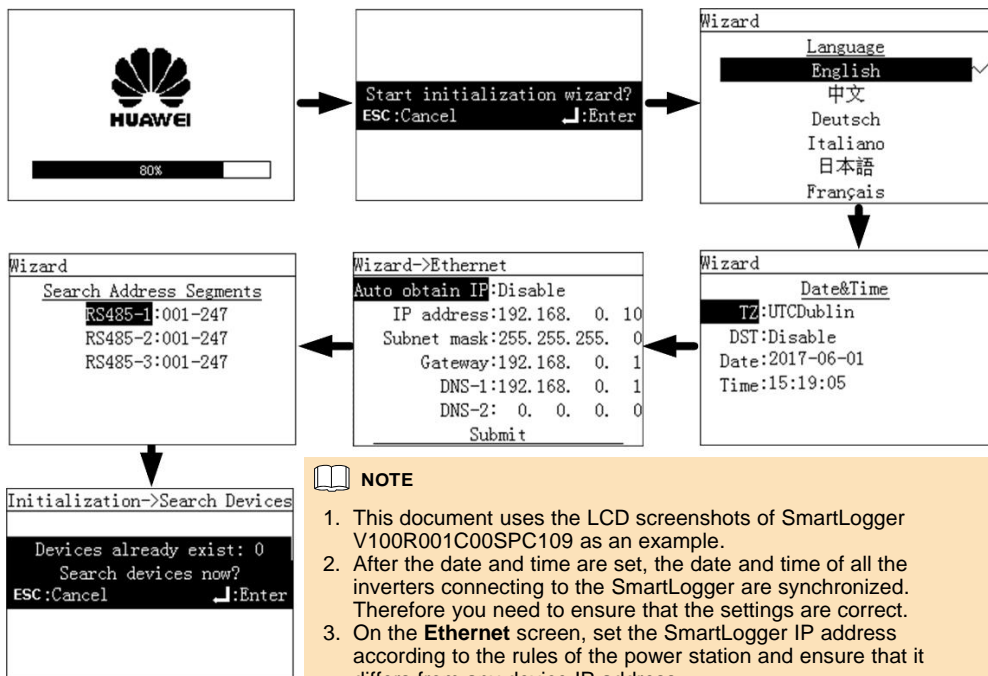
HUAWEI

80%

Start initialization wizard?
ESC:Cancel ↵:Enter

Wizard
Language
English
中文
Deutsch
Italiano
日本語
Français

Wizard
Date&Time
TZ:UTCDublin
DST:Disable
Date:2017-06-01
Time:15:19:05

Wizard->Ethernet
Auto obtain IP:Disable
IP address:192. 168. 0. 10
Subnet mask:255. 255. 255. 0
Gateway:192. 168. 0. 1
DNS-1:192. 168. 0. 1
DNS-2: 0. 0. 0. 0
Submit

Wizard
Search Address Segments
RS485-1:001-247
RS485-2:001-247
RS485-3:001-247

Initialization->Search Devices
Devices already exist: 0
Search devices now?
ESC:Cancel ↵:Enter

NOTE

1. This document uses the LCD screenshots of SmartLogger V100R001C00SPC109 as an example.
2. After the date and time are set, the date and time of all the inverters connecting to the SmartLogger are synchronized. Therefore you need to ensure that the settings are correct.
3. On the **Ethernet** screen, set the SmartLogger IP address according to the rules of the power station and ensure that it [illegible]